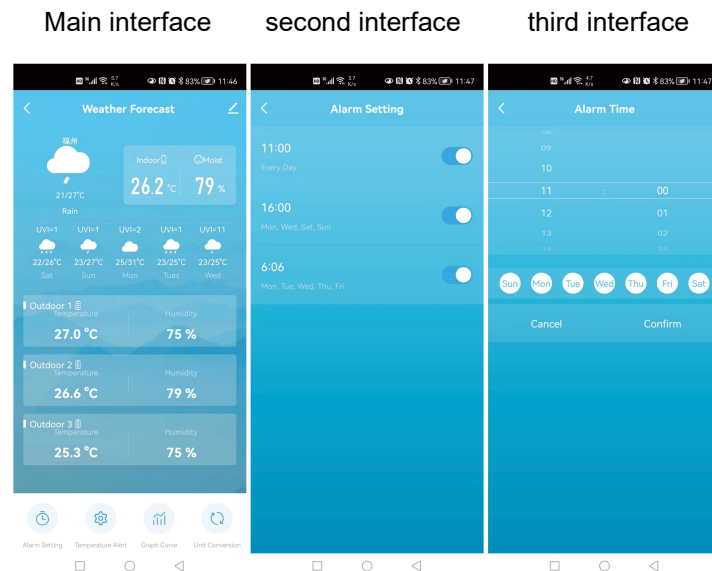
Main interface

second interface

third interface

83% 11:46

Weather Forecast

福州

21/27°C

Rain

Indoor

Moist

26.2 °C

79 %

UVI=1 UVI=1 UVI=2 UVI=1 UVI=11

22/26°C 23/27°C 25/31°C 23/25°C 23/25°C

Sat Sun Mon Tues Wed

Outdoor 1

Temperature

Humidity

27.0 °C

75 %

Outdoor 2

Temperature

Humidity

26.6 °C

79 %

Outdoor 3

Temperature

Humidity

25.3 °C

75 %

Alarm Setting

Temperature Alert

Graph Curve

Unit Conversion

83% 11:47

Alarm Setting

11:00

Every Day

16:00

Mon, Wed, Sat, Sun

6:06

Mon, Tue, Wed, Thu, Fri

83% 11:47

Alarm Time

09

10

11 : 00

12 01

13 02

Sun Mon Tue Wed Thu Fri Sat

Cancel

Confirm